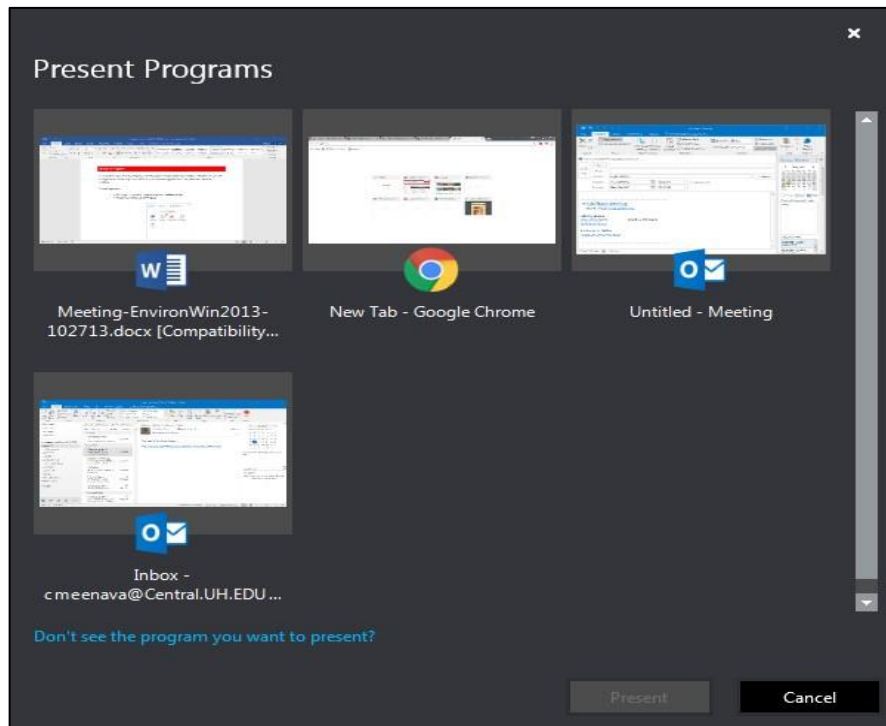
×

Present Programs

Meeting-EnvironWin2013-102713.docx [Compatibility...

New Tab - Google Chrome

Untitled - Meeting

Inbox - cmeenava@Central.UH.EDU ...

Don't see the program you want to present?

Present

Cancel